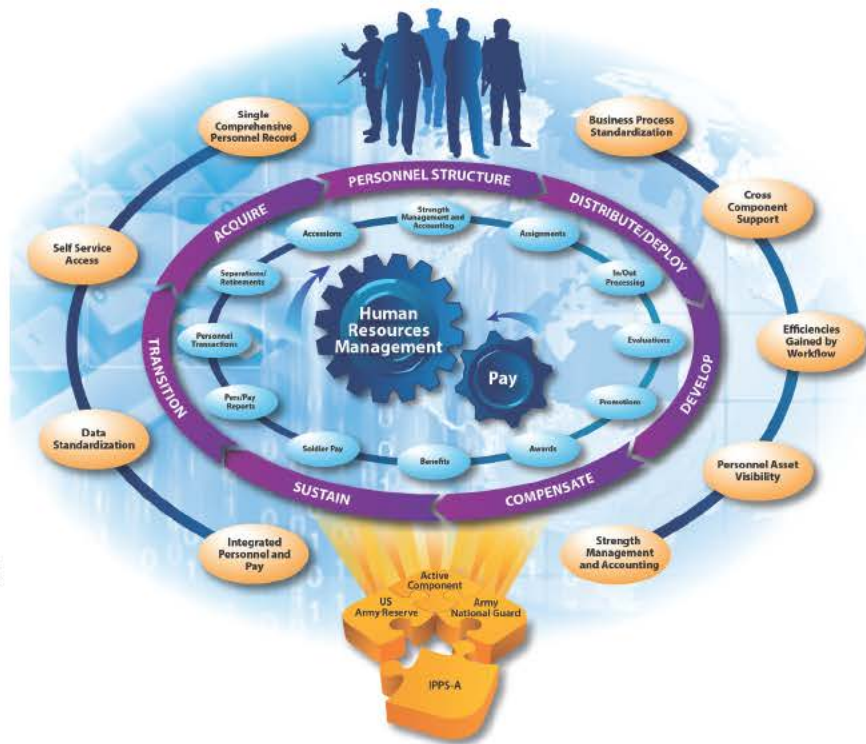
Single Comprehensive Personnel Record

Business Process Standardization

Cross Component Support

Self Service Access

Efficiencies Gained by Workflow

Data Standardization

Personnel Asset Visibility

Integrated Personnel and Pay

Strength Management and Accounting

PERSONNEL STRUCTURE

DISTRIBUTE/DEPLOY

DEVELOP

COMPENSATE

SUSTAIN

TRANSITION

ACQUIRE

Accessions

Strength Management and Accounting

Assignments

In/Out Processing

Evaluations

Promotions

Awards

Benefits

Soldier Pay

Pers/Pay Reports

Personnel Transactions

Separations/ Retirements

Human Resources Management

Pay

Active Component

US Army Reserve

Army National Guard

IPPS-A